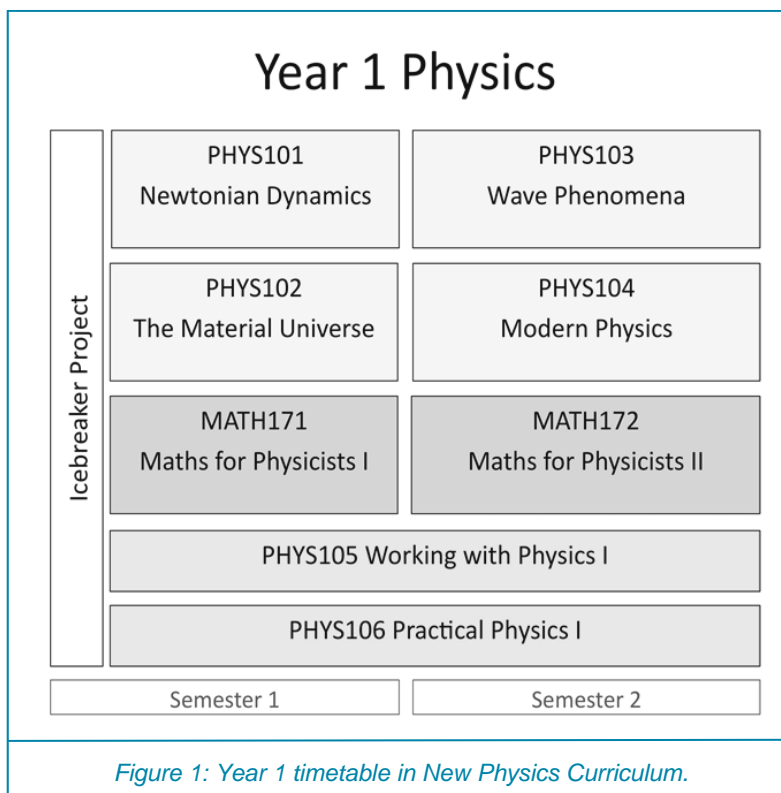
Year 1 Physics

Icebreaker Project

PHYS101
Newtonian Dynamics

PHYS103
Wave Phenomena

PHYS102
The Material Universe

PHYS104
Modern Physics

MATH171
Maths for Physicists I

MATH172
Maths for Physicists II

PHYS105 Working with Physics I

PHYS106 Practical Physics I

Semester 1

Semester 2

Figure 1: Year 1 timetable in New Physics Curriculum.